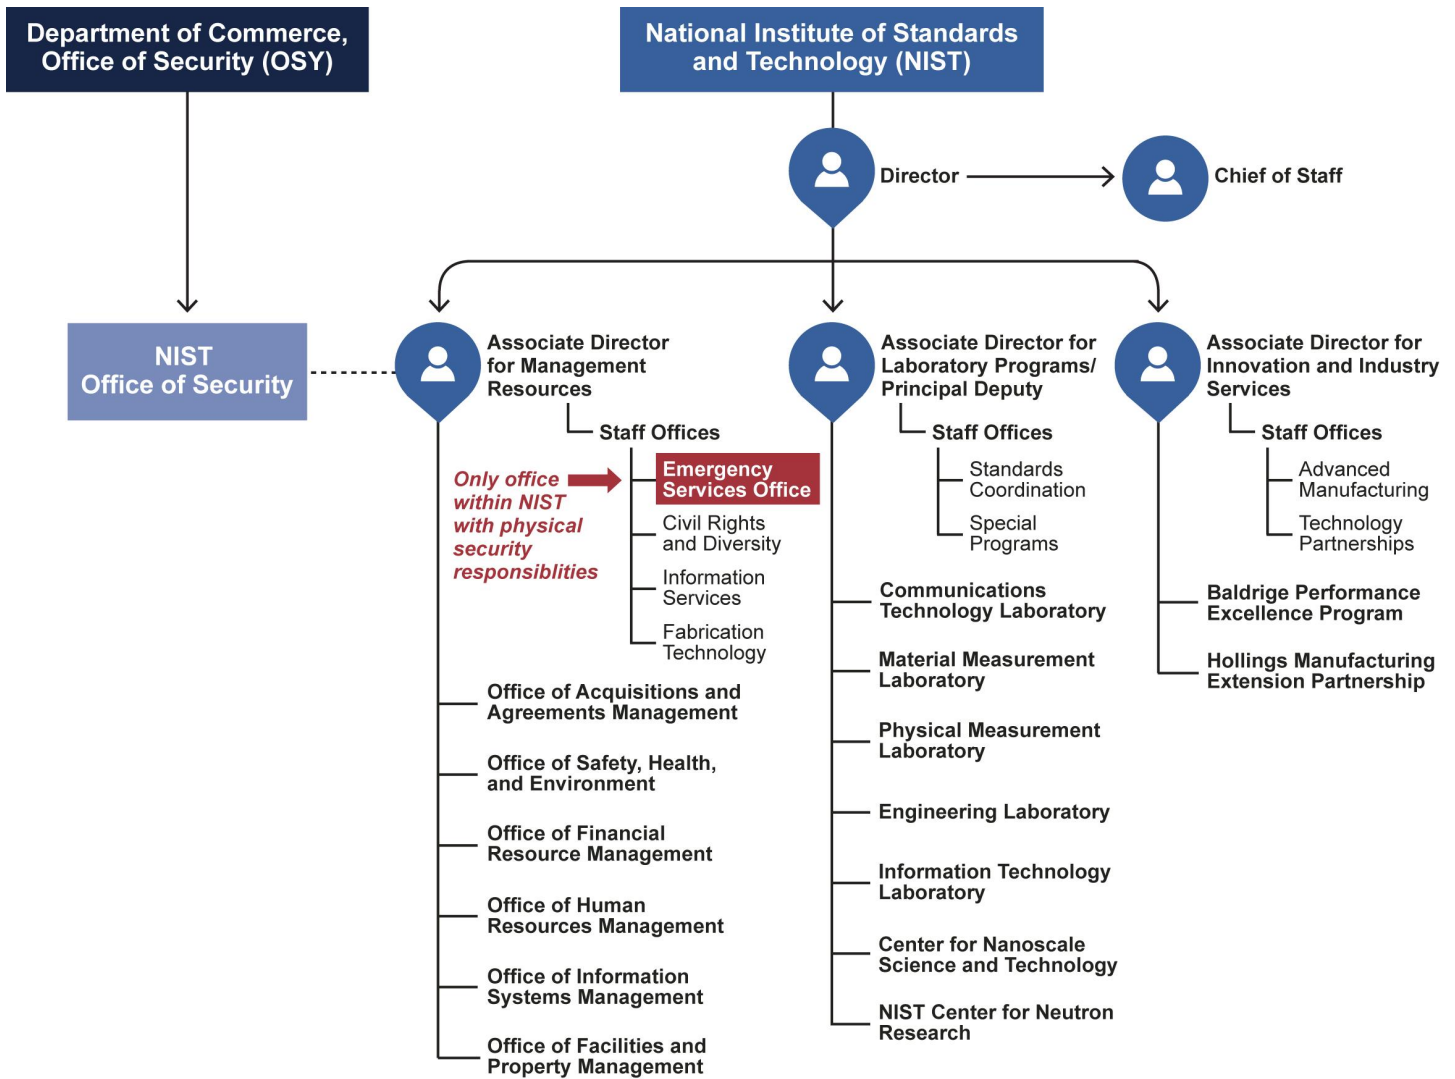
Department of Commerce, Office of Security (OSY)

National Institute of Standards and Technology (NIST)

Director

Chief of Staff

NIST Office of Security

Associate Director for Management Resources

Staff Offices

Only office within NIST with physical security responsiblities

Emergency Services Office

Civil Rights and Diversity

Information Services

Fabrication Technology

Office of Acquisitions and Agreements Management

Office of Safety, Health, and Environment

Office of Financial Resource Management

Office of Human Resources Management

Office of Information Systems Management

Office of Facilities and Property Management

Associate Director for Laboratory Programs/ Principal Deputy

Staff Offices

Standards Coordination

Special Programs

Communications Technology Laboratory

Material Measurement Laboratory

Physical Measurement Laboratory

Engineering Laboratory

Information Technology Laboratory

Center for Nanoscale Science and Technology

NIST Center for Neutron Research

Associate Director for Innovation and Industry Services

Staff Offices

Advanced Manufacturing

Technology Partnerships

Baldrige Performance Excellence Program

Hollings Manufacturing Extension Partnership